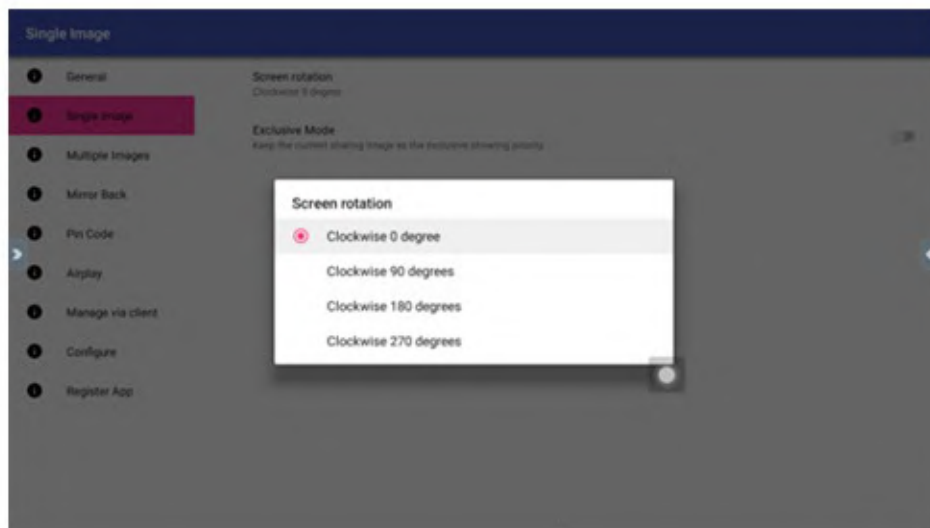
Single Image

General

Single Image

Multiple Images

Mirror Back

Pin Code

Airplay

Manage via client

Configure

Register App

Screen rotation
Clockwise 0 degree

Exclusive Mode
Keep the current sharing image as the exclusive showing priority

Screen rotation

Clockwise 0 degree

Clockwise 90 degrees

Clockwise 180 degrees

Clockwise 270 degrees